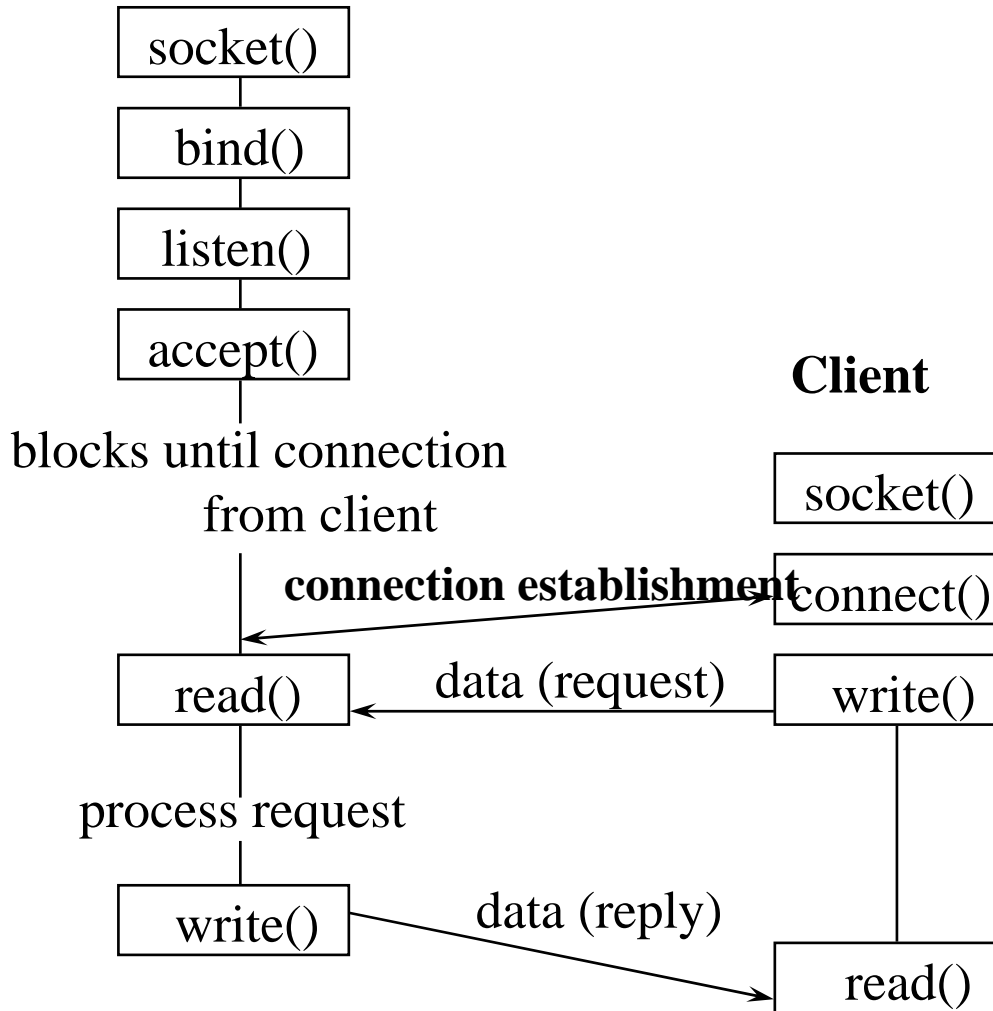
socket()

bind()

listen()

accept()

blocks until connection from client

Client

socket()

connection establishment

connect()

read()

data (request)

write()

process request

write()

data (reply)

read()